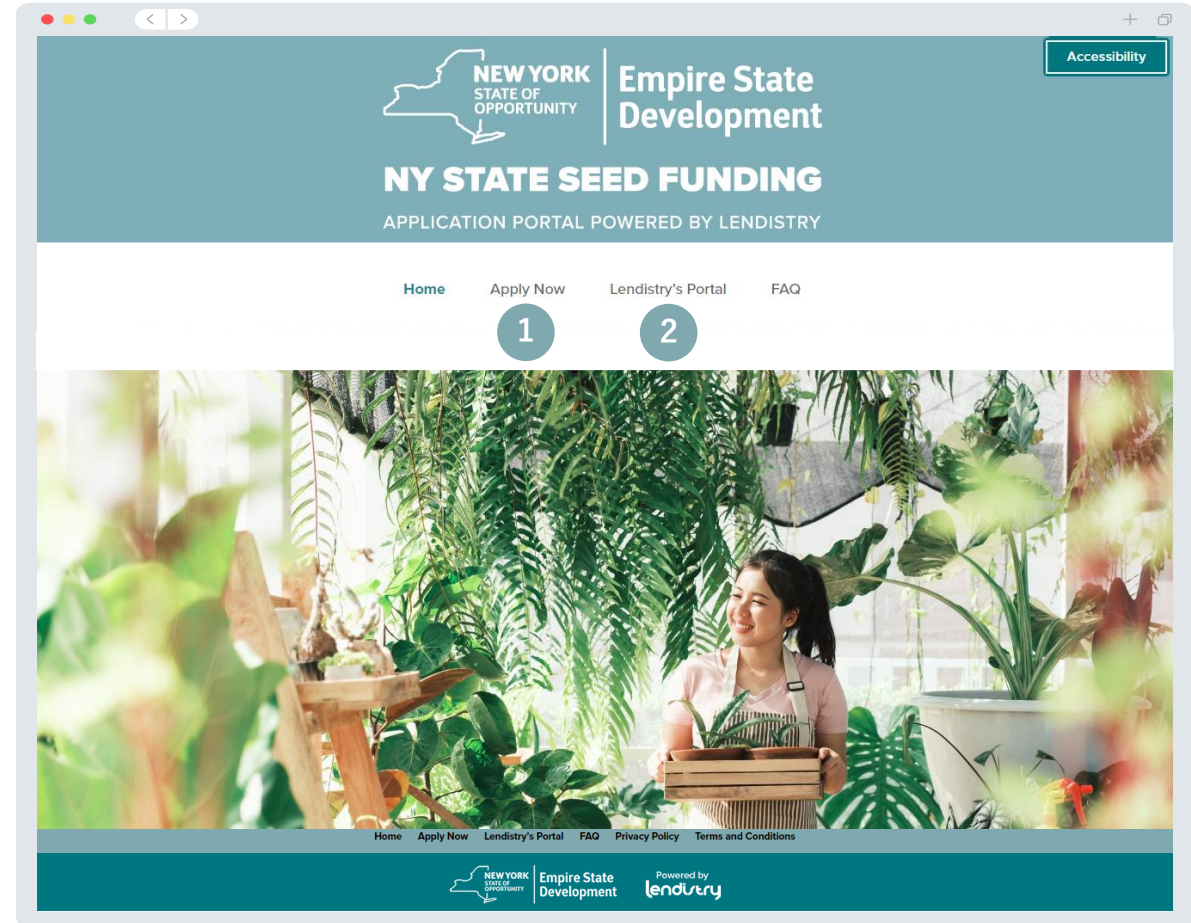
Accessibility

NEW YORK STATE OF OPPORTUNITY | Empire State Development

NY STATE SEED FUNDING

APPLICATION PORTAL POWERED BY LENDISTRY

Home Apply Now Lendistry's Portal FAQ

1 2

Home Apply Now Lendistry's Portal FAQ Privacy Policy Terms and Conditions

NEW YORK STATE OF OPPORTUNITY | Empire State Development

Powered by lendistry